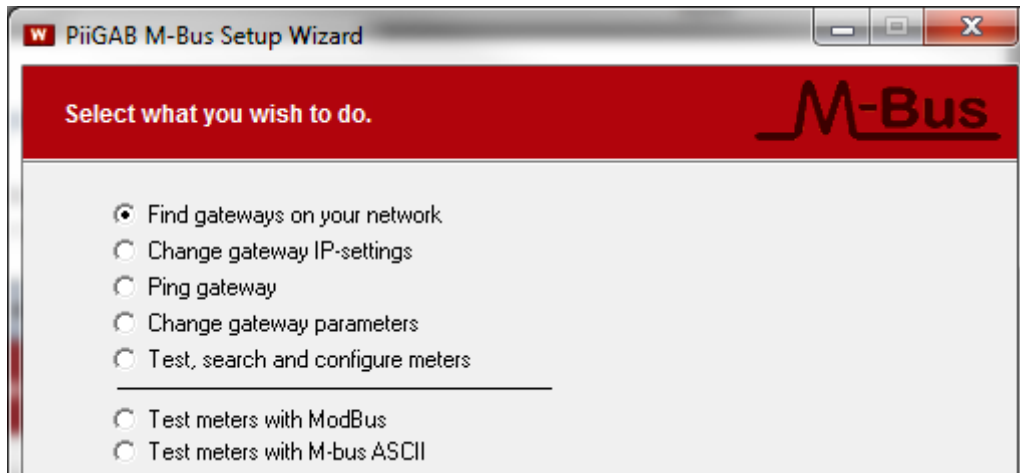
W PiiGAB M-Bus Setup Wizard

Select what you wish to do.

M-Bus

Find gateways on your network
Change gateway IP-settings
Ping gateway
Change gateway parameters
Test, search and configure meters

Test meters with ModBus
Test meters with M-bus ASCII